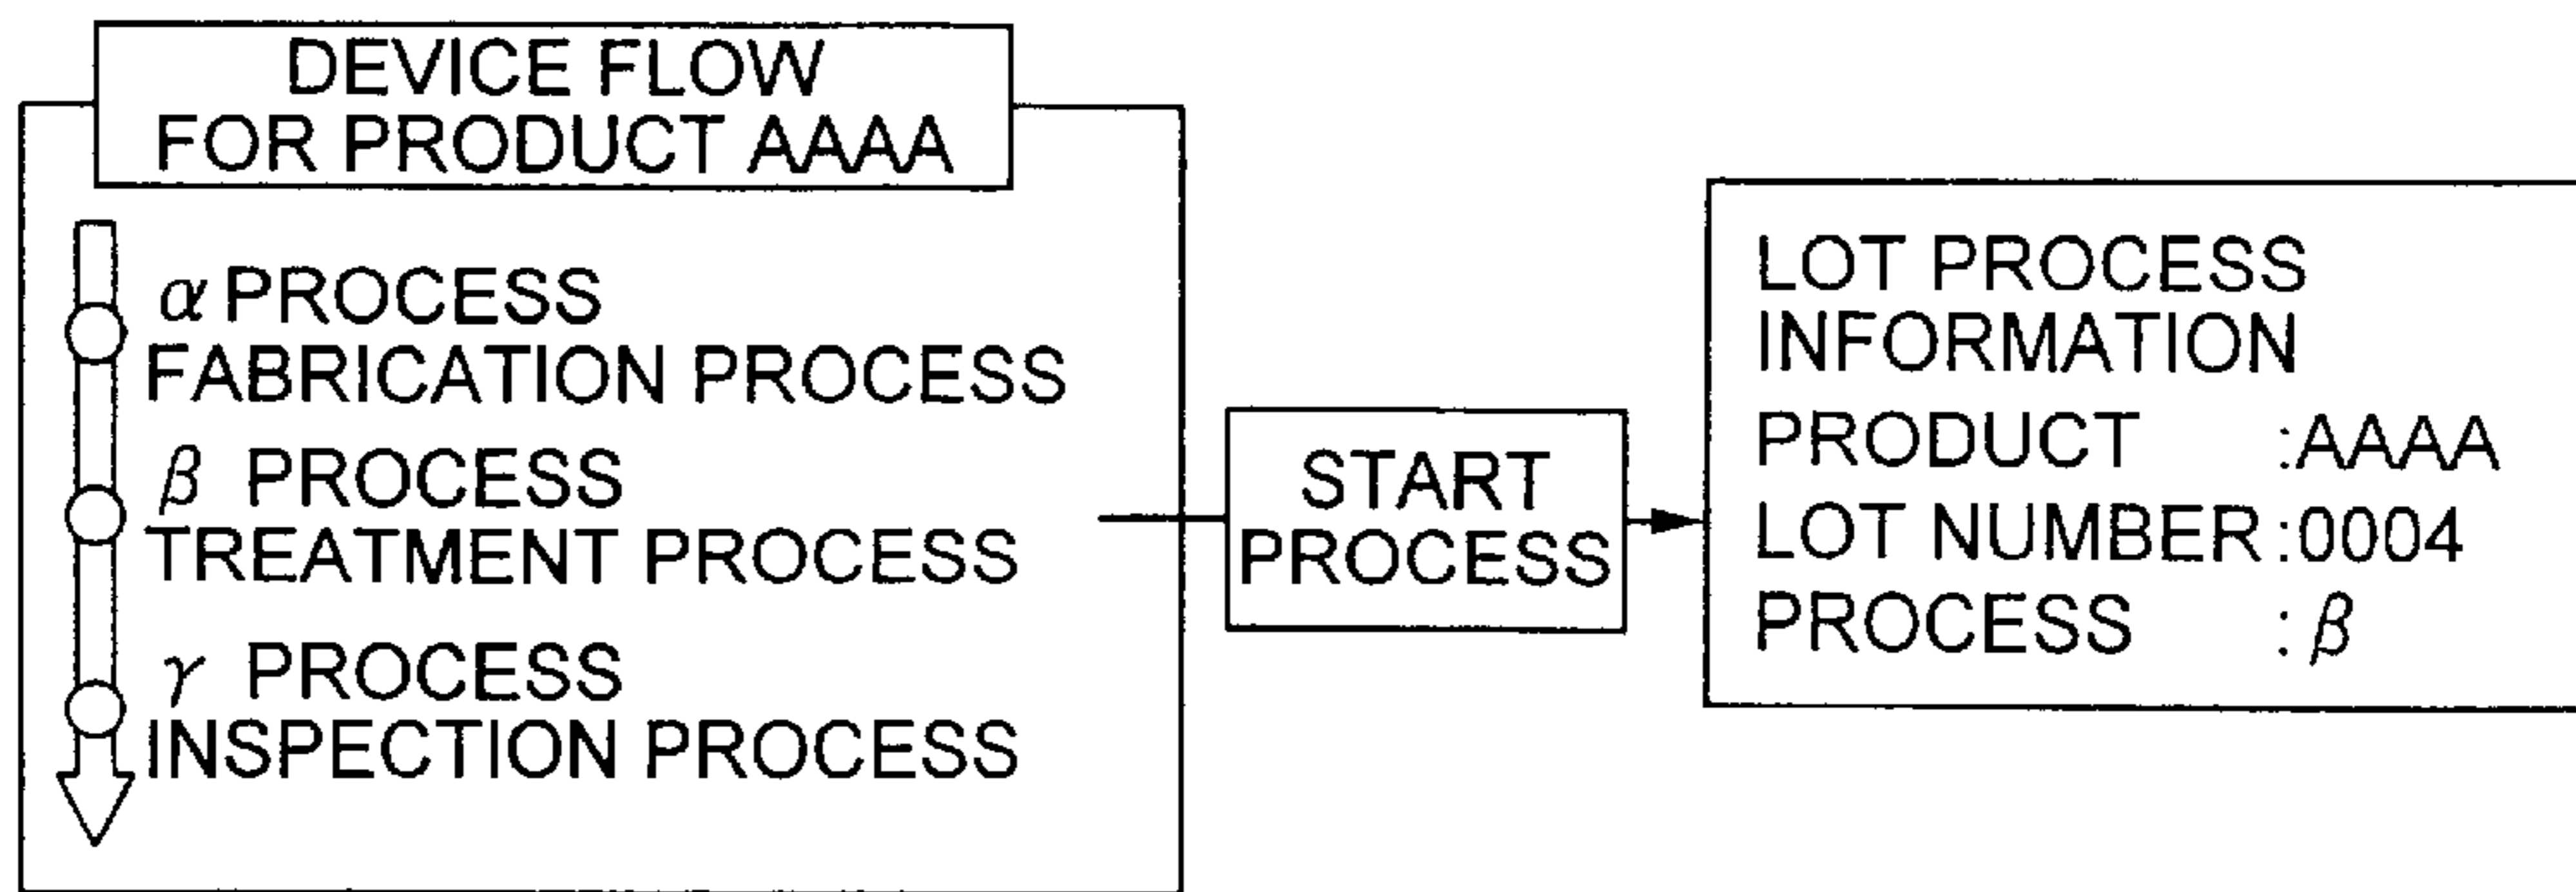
DEVICE FLOW FOR PRODUCT AAAA

$\alpha$ PROCESS
FABRICATION PROCESS

$\beta$ PROCESS
TREATMENT PROCESS

$\gamma$ PROCESS
INSPECTION PROCESS

START PROCESS

LOT PROCESS INFORMATION
PRODUCT :AAAA
LOT NUMBER :0004
PROCESS : $\beta$